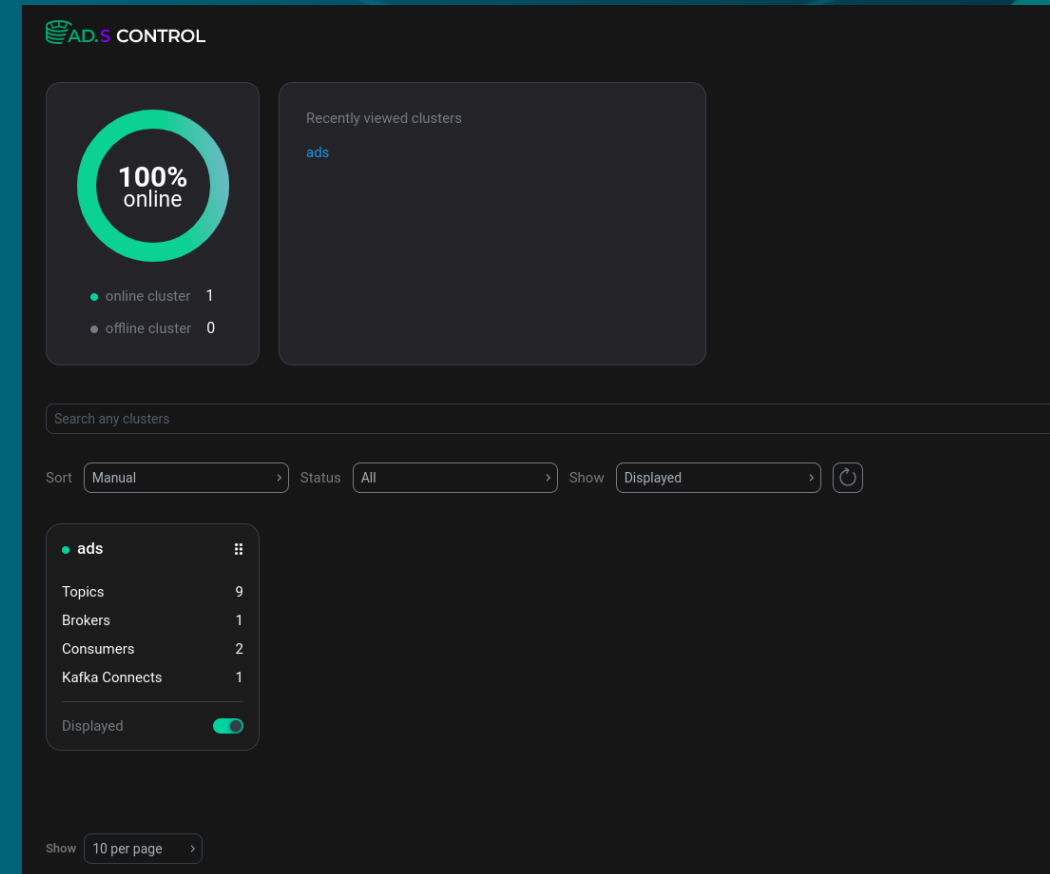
AD.S CONTROL

100%
online

online cluster 1

offline cluster 0

Recently viewed clusters

ads

Search any clusters

Sort Manual Status All Show Displayed

ads

| | |
|---|---|
| Topics | 9 |
| Brokers | 1 |
| Consumers | 2 |
| Kafka Connects | 1 |

Displayed

Show 10 per page